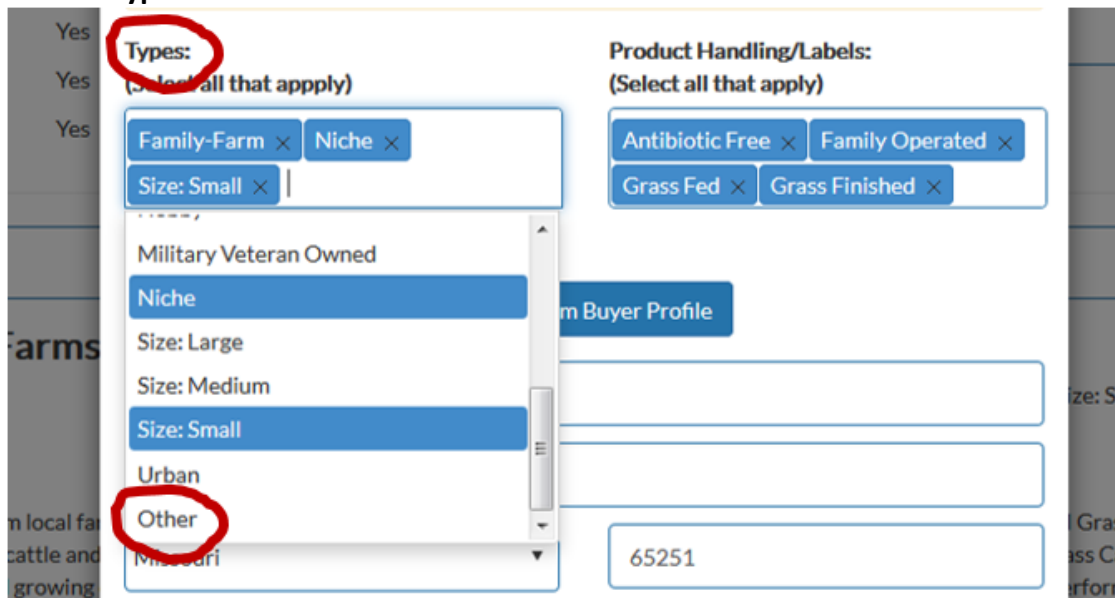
Yes
Yes
Yes

Types:
(Select all that appply)

Family-Farm ×
Niche ×
Size: Small ×

Military Veteran Owned
Niche
Size: Large
Size: Medium
Size: Small
Urban
Other

Product Handling/Labels:
(Select all that apply)

Antibiotic Free ×
Family Operated ×
Grass Fed ×
Grass Finished ×

m Buyer Profile

Farms

m local fa
cattle and
growing

Missouri ▾

65251

ize: S

Gras
ass C
erfor